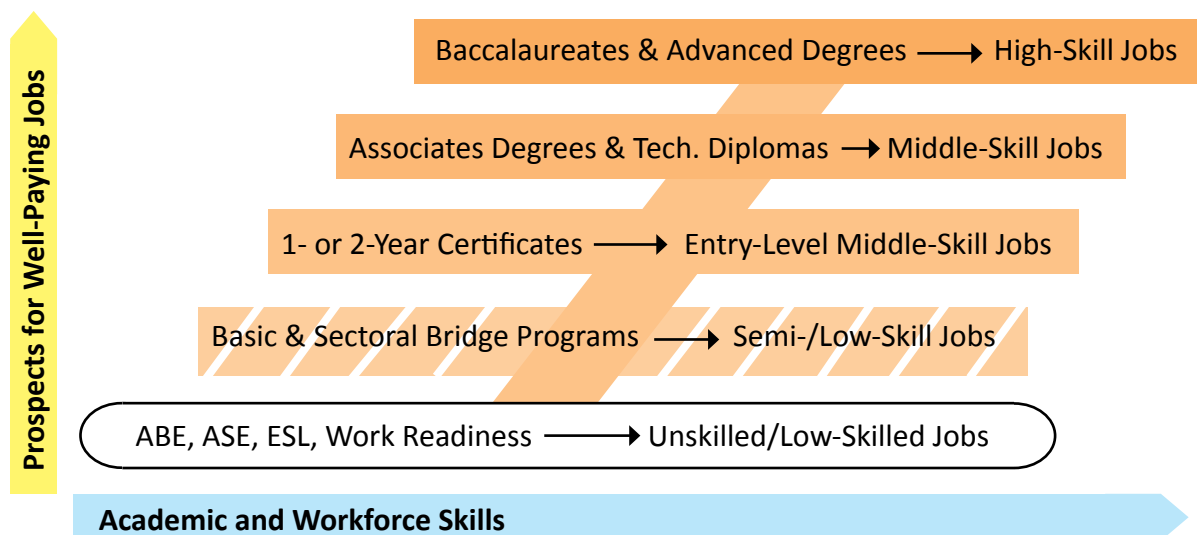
Prospects for Well-Paying Jobs

Baccalaureates & Advanced Degrees → High-Skill Jobs

Associates Degrees & Tech. Diplomas → Middle-Skill Jobs

1- or 2-Year Certificates → Entry-Level Middle-Skill Jobs

Basic & Sectoral Bridge Programs → Semi-/Low-Skill Jobs

ABE, ASE, ESL, Work Readiness → Unskilled/Low-Skilled Jobs

Academic and Workforce Skills